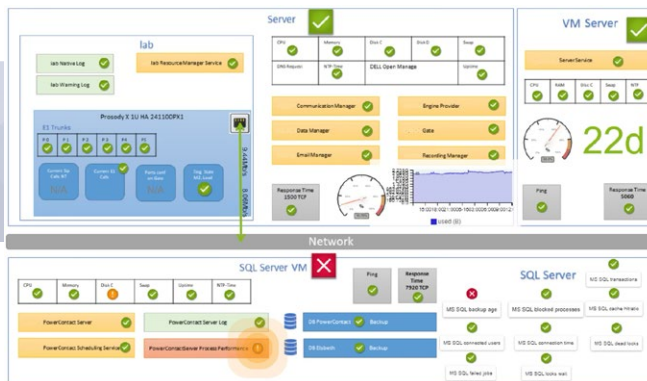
Server

lab

lab Native Log

lab Warning Log

lab ResourceManager Service

Prosody X 1U HA 241100PX1

E1 Trunks

P0 P1 P2 P3 P4 P5

Current Act Calls NT

Current Act Calls

Ports used on Base

Sing. Sum SIG Level

N/A

N/A

N/A

N/A

5.44Mb/s

0.00Mb/s

CPU

Memory

Disk C

Disk E

Swap

DNS Request

NTP Time

DELL Open Manage

Uptime

Communication Manager

Engine Provider

Data Manager

Gate

Email Manager

Recording Manager

Response Time 1500 TCP

Used (B)

VM Server

Server Service

CPU

RAM

Disk C

Swap

NTP

22d

Ping

Response Time 5060

Network

SQL Server VM

CPU

Memory

Disk C

Swap

Uptime

NTP Time

PowerContact Server

PowerContact Server Log

PowerContact Scheduling Service

PowerContactServer Process Performance

DB PowerContact

Backup

DB Dialwith

Backup

Ping

Response Time 7920 TCP

SQL Server

MS SQL backup age

MS SQL blocked processes

MS SQL transactions

MS SQL cache hitratio

MS SQL connected users

MS SQL connection time

MS SQL dead locks

MS SQL failed jobs

MS SQL locks wait